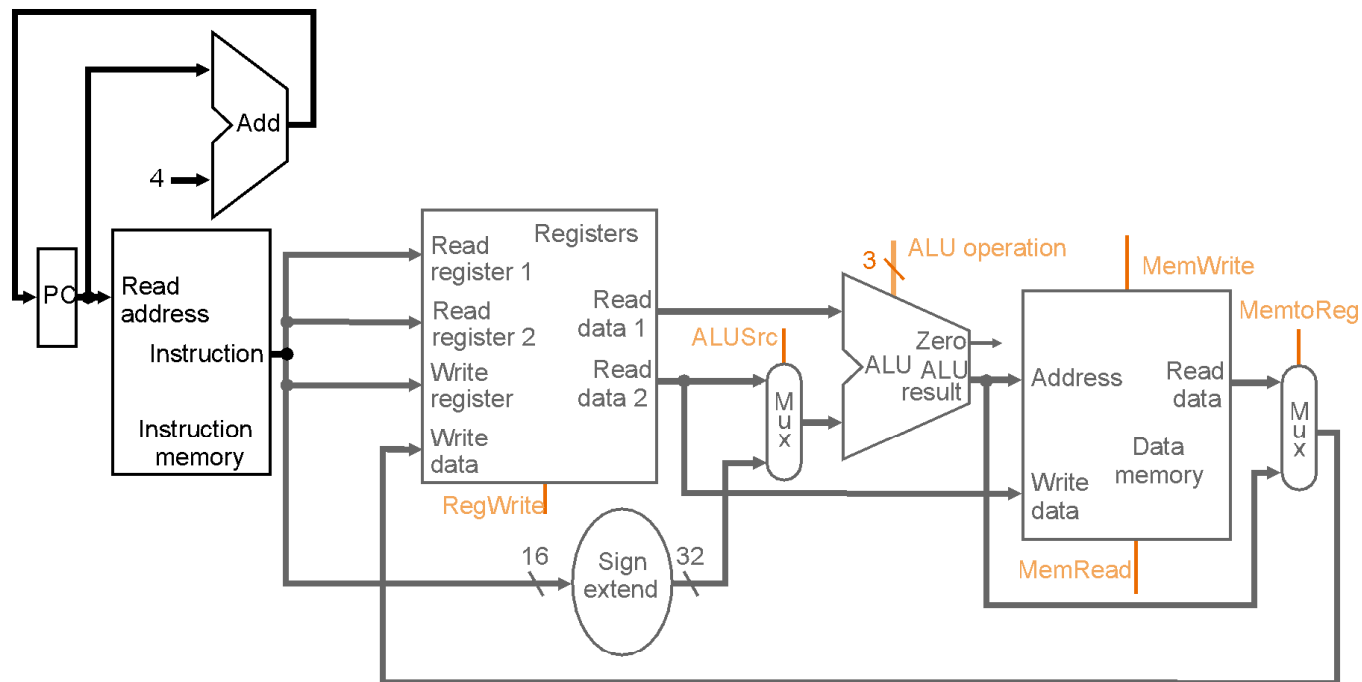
Add

4

PC

Read address

Instruction

Instruction memory

Read register 1

Registers

Read register 2

Read data 1

Write register

Read data 2

Write data

RegWrite

16

Sign extend

32

ALUSrc

M u x

3

ALU operation

ALU

Zero

ALU result

MemWrite

Address

Read data

Data memory

Write data

MemRead

MemtoReg

M u x